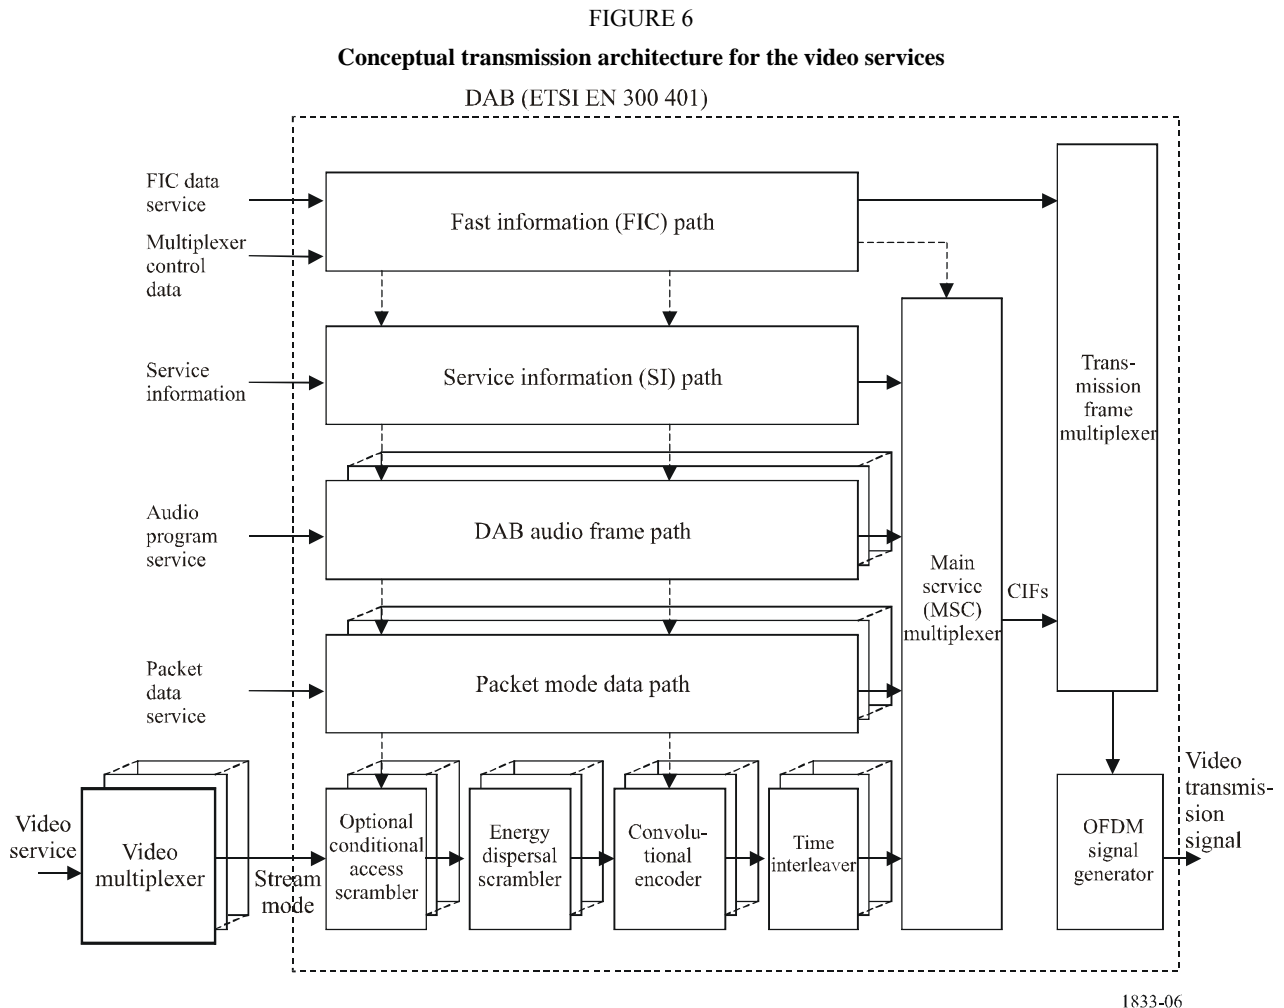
FIGURE 6

**Conceptual transmission architecture for the video services**

DAB (ETSI EN 300 401)

FIC data service

Multiplexer control data

Fast information (FIC) path

Service information

Service information (SI) path

Audio program service

DAB audio frame path

Packet data service

Packet mode data path

Video service

Video multiplexer

Stream mode

Optional conditional access scrambler

Energy dispersal scrambler

Convolutional encoder

Time interleaver

Main service (MSC) multiplexer

CIFs

Transmission frame multiplexer

OFDM signal generator

Video transmission signal

1833-06